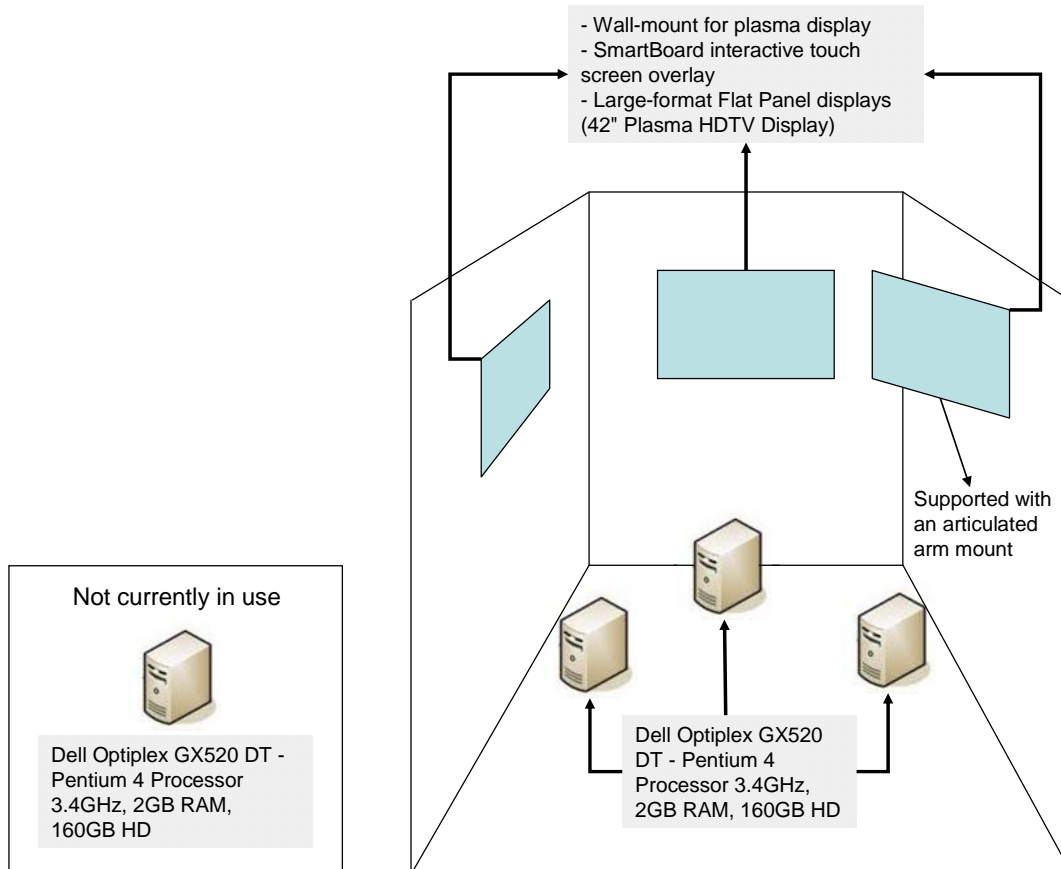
- Wall-mount for plasma display
- SmartBoard interactive touch screen overlay
- Large-format Flat Panel displays (42" Plasma HDTV Display)

Supported with an articulated arm mount

Not currently in use

Dell Optiplex GX520 DT - Pentium 4 Processor 3.4GHz, 2GB RAM, 160GB HD

Dell Optiplex GX520 DT - Pentium 4 Processor 3.4GHz, 2GB RAM, 160GB HD